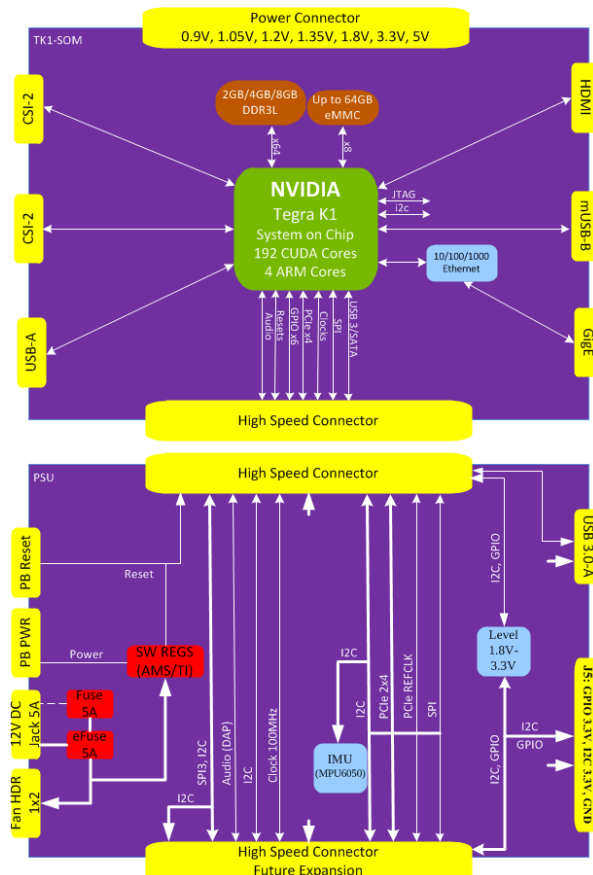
Power Connector
0.9V, 1.05V, 1.2V, 1.35V, 1.8V, 3.3V, 5V

TK1-SOM

2GB/4GB/8GB DDR3L

Up to 64GB eMMC

x64

x8

CSI-2

CSI-2

USB-A

HDMI

mUSB-B

GigE

NVIDIA
Tegra K1
System on Chip
192 CUDA Cores
4 ARM Cores

JTAG

i2c

10/100/1000 Ethernet

Audio

Resets

GPIO x6

PCIe x1

Clocks

SPI

USB 3/SATA

High Speed Connector

PSU

High Speed Connector

PB Reset

Reset

PB PWR

Power

SW REGS (AMS/TI)

12V DC Jack 5A

Fuse 5A

eFuse 5A

Fan HDR 1x2

SPI3, I2C

Audio (DAP)

I2C

Clock 100MHz

I2C

I2C

I2C

IMU (MPU6050)

PCIe 2x4

PCIe REFCLK

SPI

I2C, GPIO

Level 1.8V-3.3V

I2C, GPIO

I2C

GPIO

USB 3.0-A

J5: GPIO 3.3V, I2C 3.3V, GND

High Speed Connector
Future Expansion